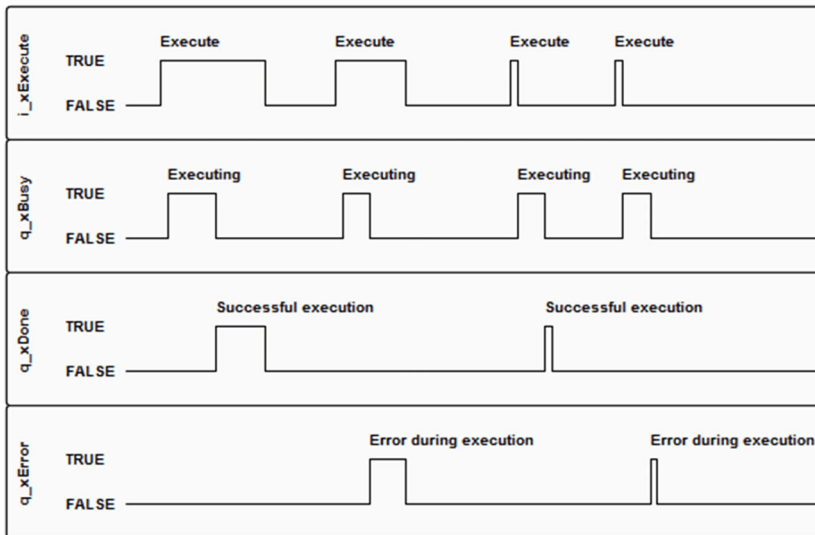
i_xExecute
TRUE
FALSE
Execute
Execute
Execute
Execute

q_xBusy
TRUE
FALSE
Executing
Executing
Executing
Executing

q_xDone
TRUE
FALSE
Successful execution
Successful execution

q_xError
TRUE
FALSE
Error during execution
Error during execution